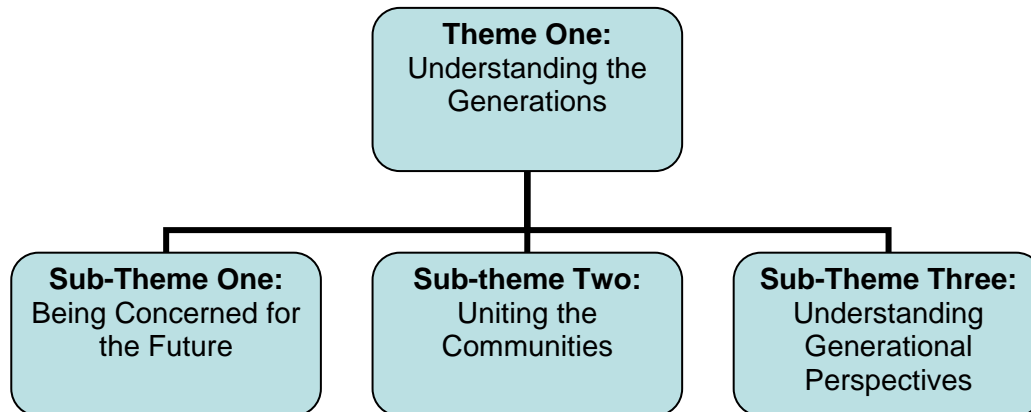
**Theme One:**
Understanding the Generations

**Sub-Theme One:**
Being Concerned for the Future

**Sub-theme Two:**
Uniting the Communities

**Sub-Theme Three:**
Understanding Generational Perspectives